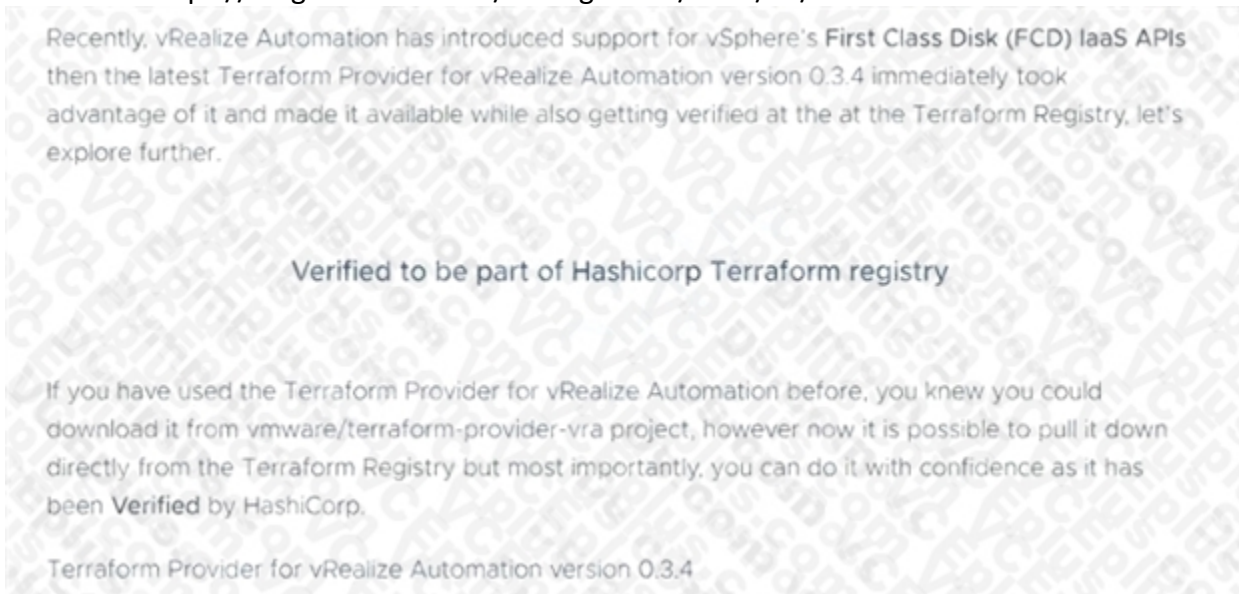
Recently, vRealize Automation has introduced support for vSphere's First Class Disk (FCD) IaaS APIs then the latest Terraform Provider for vRealize Automation version 0.3.4 immediately took advantage of it and made it available while also getting verified at the at the Terraform Registry, let's explore further.

Verified to be part of Hashicorp Terraform registry

If you have used the Terraform Provider for vRealize Automation before, you knew you could download it from vmware/terraform-provider-vra project, however now it is possible to pull it down directly from the Terraform Registry but most importantly, you can do it with confidence as it has been Verified by HashiCorp.

Terraform Provider for vRealize Automation version 0.3.4